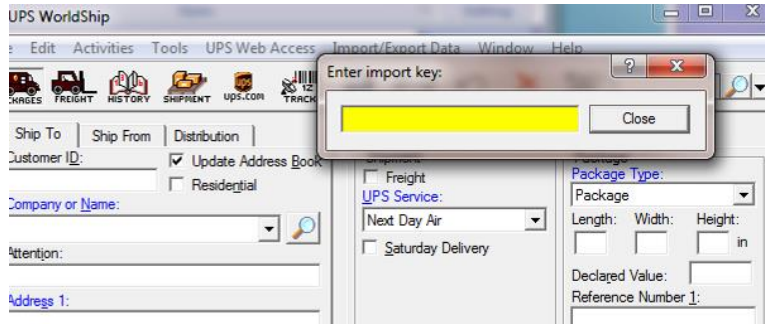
UPS WorldShip

e Edit Activities Tools UPS Web Access Import/Export Data Window Help

CKAGES FREIGHT HISTORY SHIPMENT ups.com TRACK

Enter import key:

Close

Ship To | Ship From | Distribution

Customer ID:

Update Address Book

Residential

Company or Name:

Attention:

Address 1:

Shipment

Freight

UPS Service:

Next Day Air

Saturday Delivery

Package

Package Type:

Package

Length: Width: Height:

in

Declared Value:

Reference Number 1: